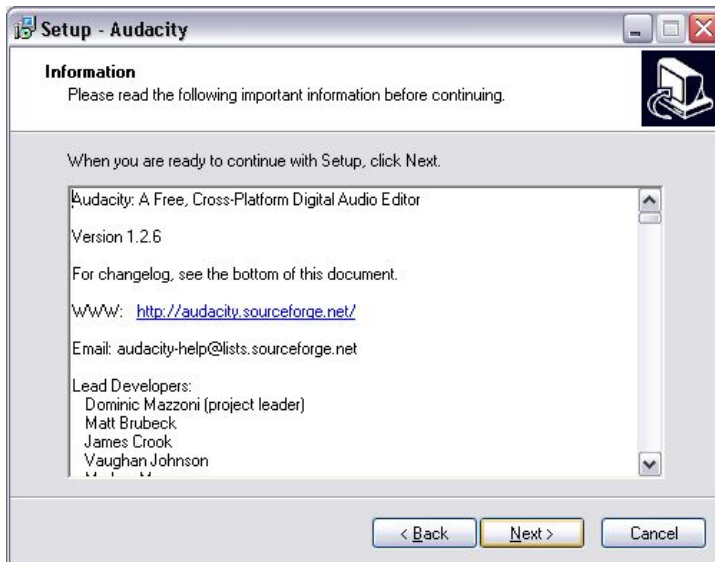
Setup - Audacity

Information
Please read the following important information before continuing.

When you are ready to continue with Setup, click Next.

Audacity: A Free, Cross-Platform Digital Audio Editor

Version 1.2.6

For changelog, see the bottom of this document.

WWW: http://audacity.sourceforge.net/

Email: audacity-help@lists.sourceforge.net

Lead Developers:
Dominic Mazzoni (project leader)
Matt Brubeck
James Crook
Vaughan Johnson
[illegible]

< Back
Next >
Cancel